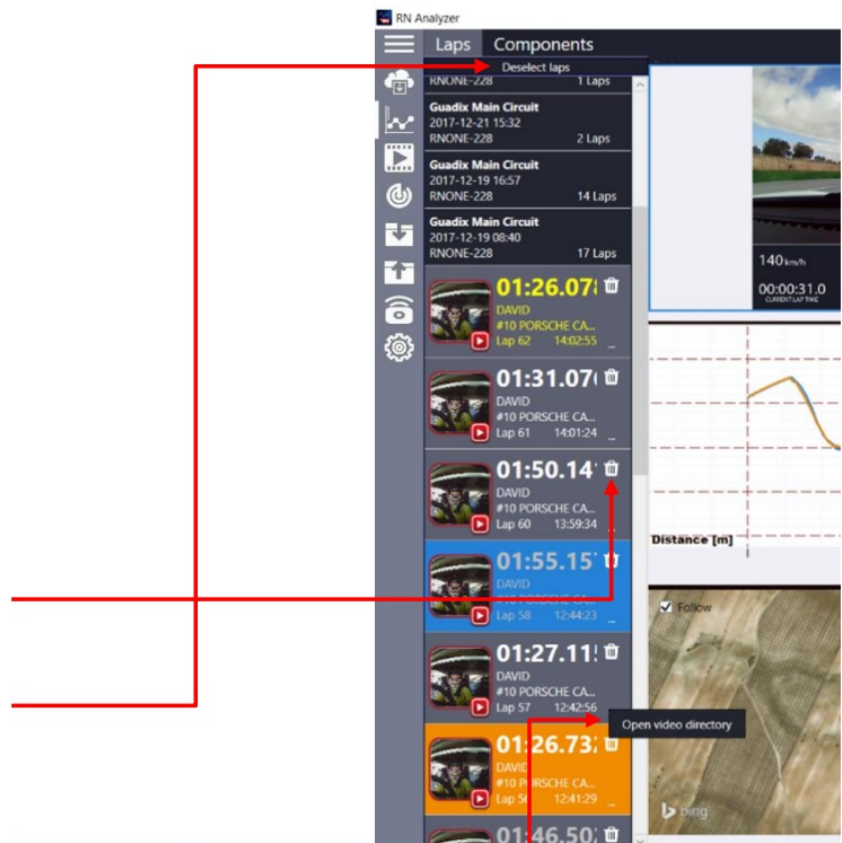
RN Analyzer

Laps Components

Deselect laps

RNONE-228 1 Laps

Guadix Main Circuit
2017-12-21 15:32
RNONE-228 2 Laps

Guadix Main Circuit
2017-12-19 16:57
RNONE-228 14 Laps

Guadix Main Circuit
2017-12-19 08:40
RNONE-228 17 Laps

01:26.07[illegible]
DAVID
#10 PORSCHE CA...
Lap 62 14:02:55

01:31.07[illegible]
DAVID
#10 PORSCHE CA...
Lap 61 14:01:24

01:50.14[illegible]
DAVID
#10 PORSCHE CA...
Lap 60 13:59:34

01:55.15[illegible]
DAVID
#10 PORSCHE CA...
Lap 58 12:44:23

01:27.11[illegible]
DAVID
#10 PORSCHE CA...
Lap 57 12:42:56

Open video directory

01:26.73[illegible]
DAVID
#10 PORSCHE CA...
Lap 5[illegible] 12:41:29

01:46.50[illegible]

140 km/h
00:00:31.0
CURRENT LAP TIME

Distance [m]

Follow

bing